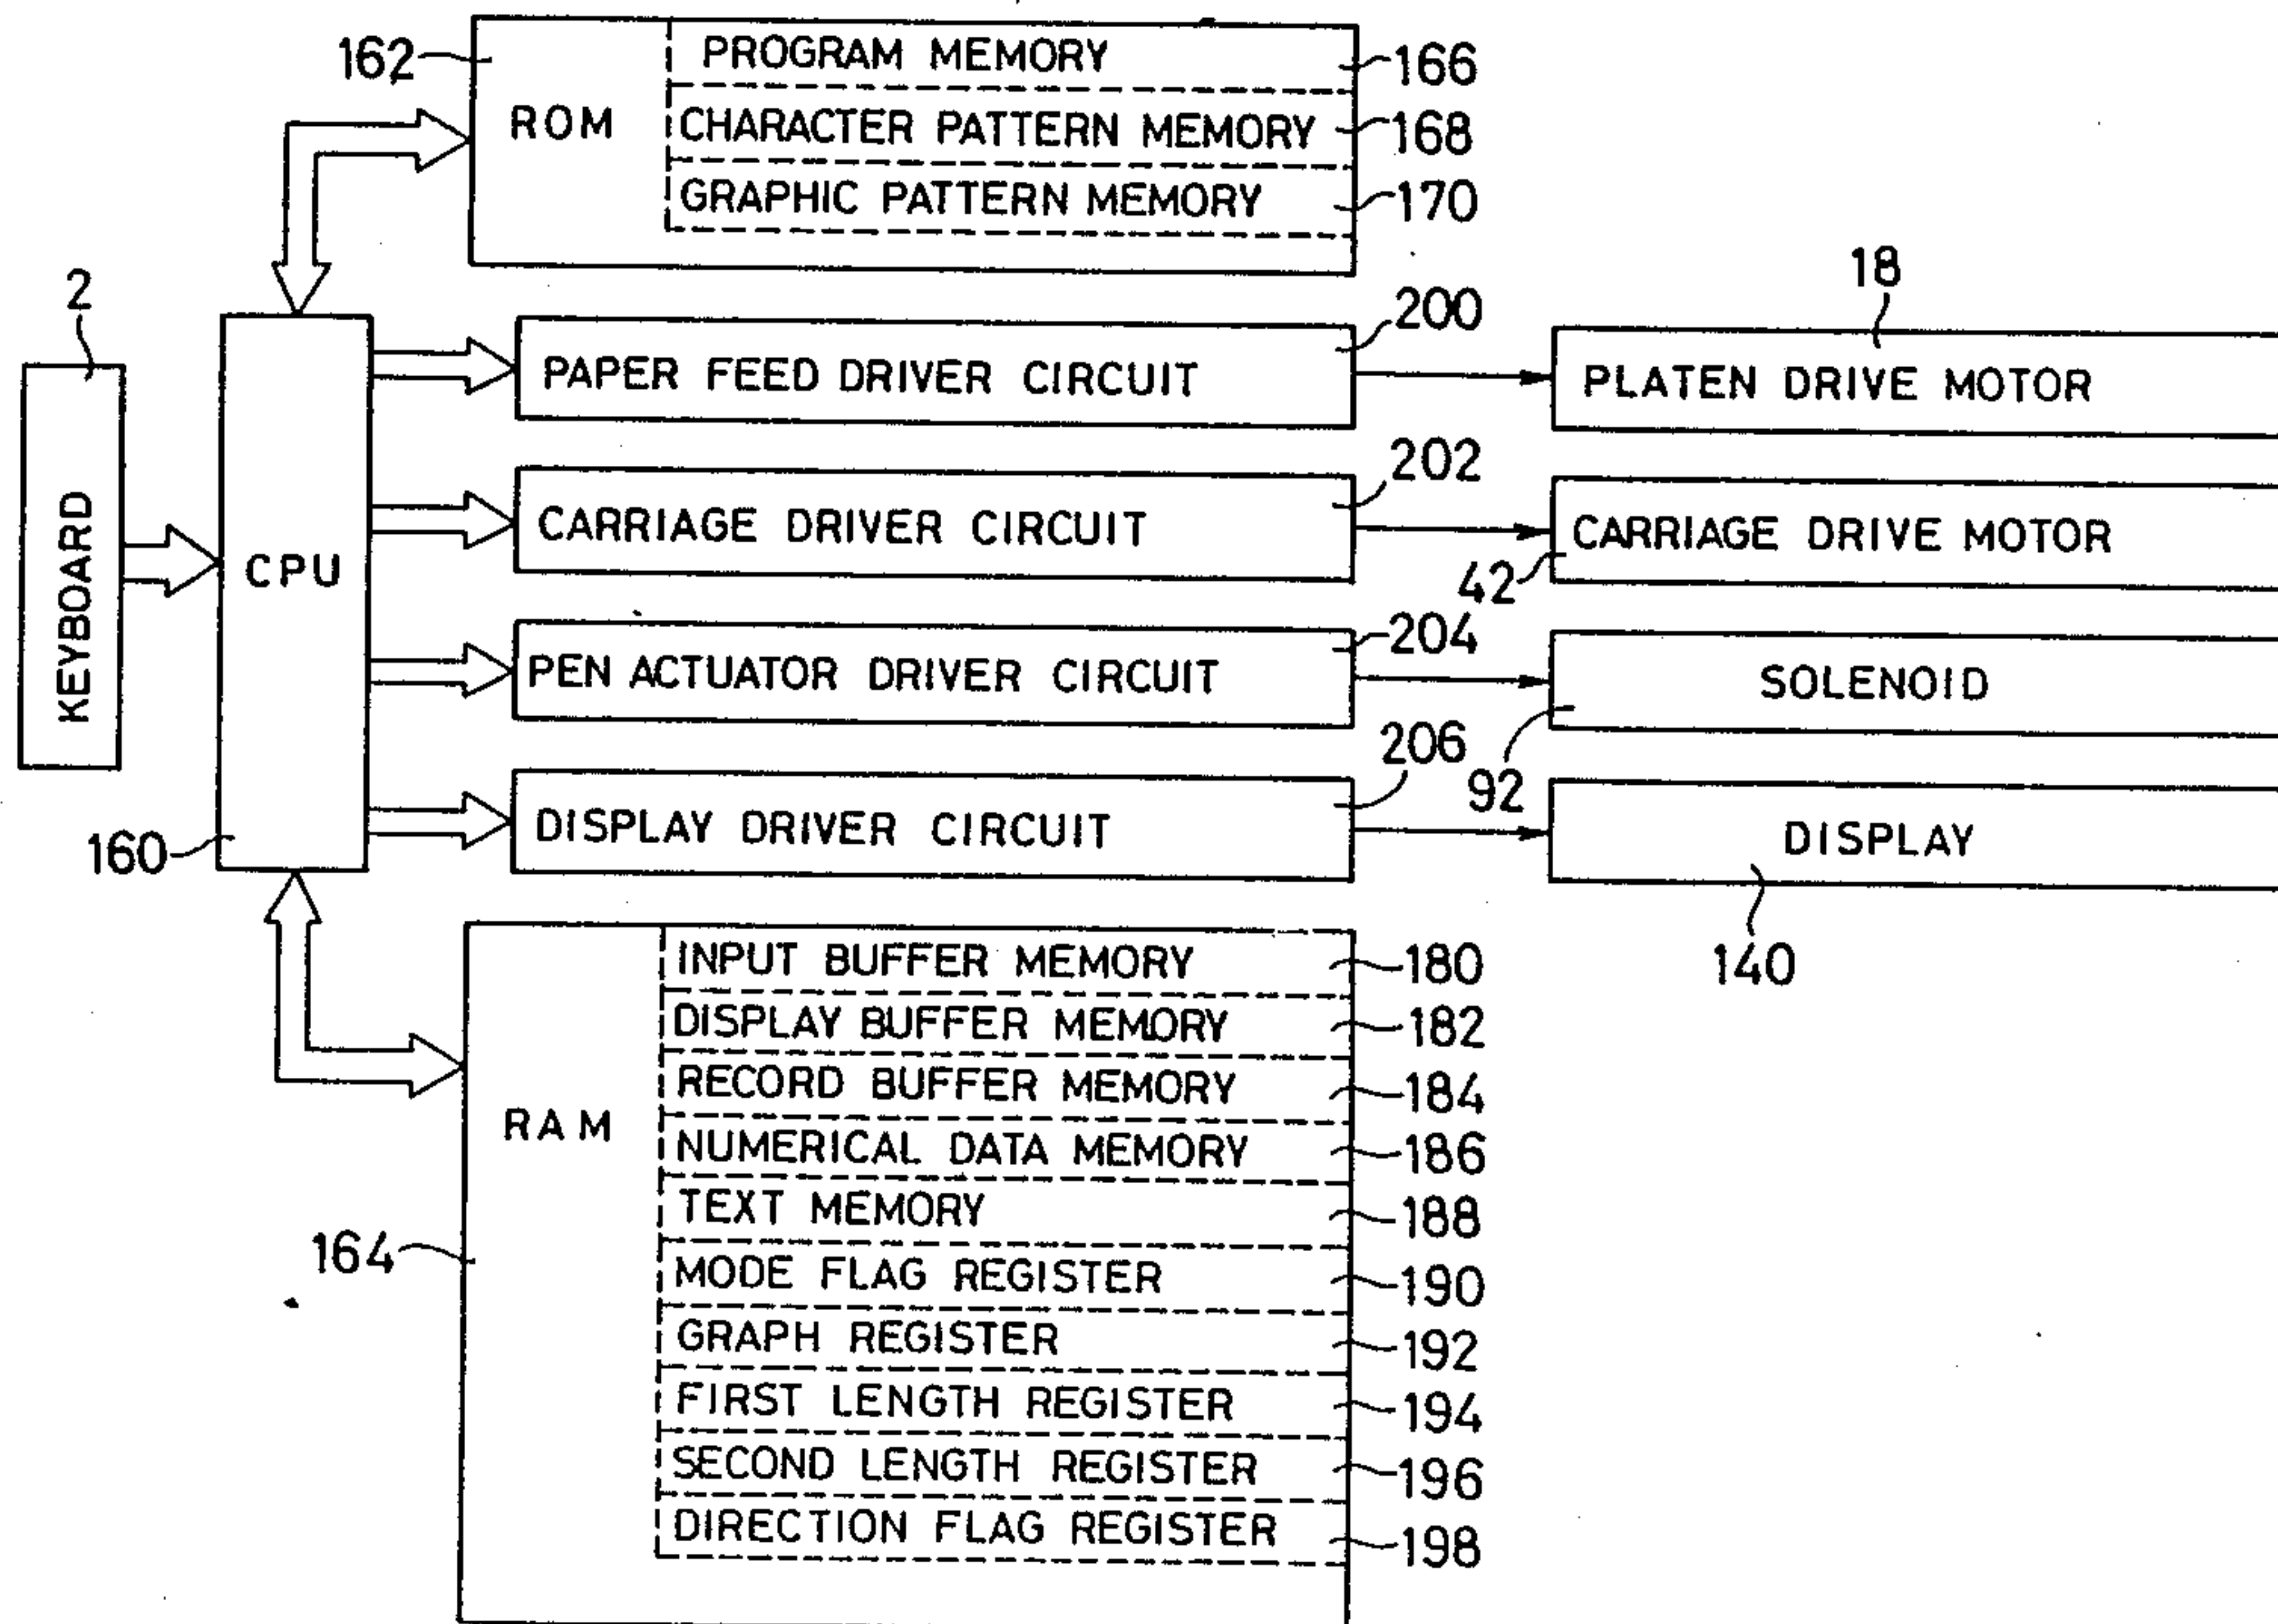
162
ROM
PROGRAM MEMORY
166
CHARACTER PATTERN MEMORY
168
GRAPHIC PATTERN MEMORY
170

2
KEYBOARD
CPU
160

200
PAPER FEED DRIVER CIRCUIT
18
PLATEN DRIVE MOTOR

202
CARRIAGE DRIVER CIRCUIT
CARRIAGE DRIVE MOTOR
42

204
PEN ACTUATOR DRIVER CIRCUIT
SOLENOID
92

206
DISPLAY DRIVER CIRCUIT
DISPLAY
140

164
RAM
INPUT BUFFER MEMORY
180
DISPLAY BUFFER MEMORY
182
RECORD BUFFER MEMORY
184
NUMERICAL DATA MEMORY
186
TEXT MEMORY
188
MODE FLAG REGISTER
190
GRAPH REGISTER
192
FIRST LENGTH REGISTER
194
SECOND LENGTH REGISTER
196
DIRECTION FLAG REGISTER
198